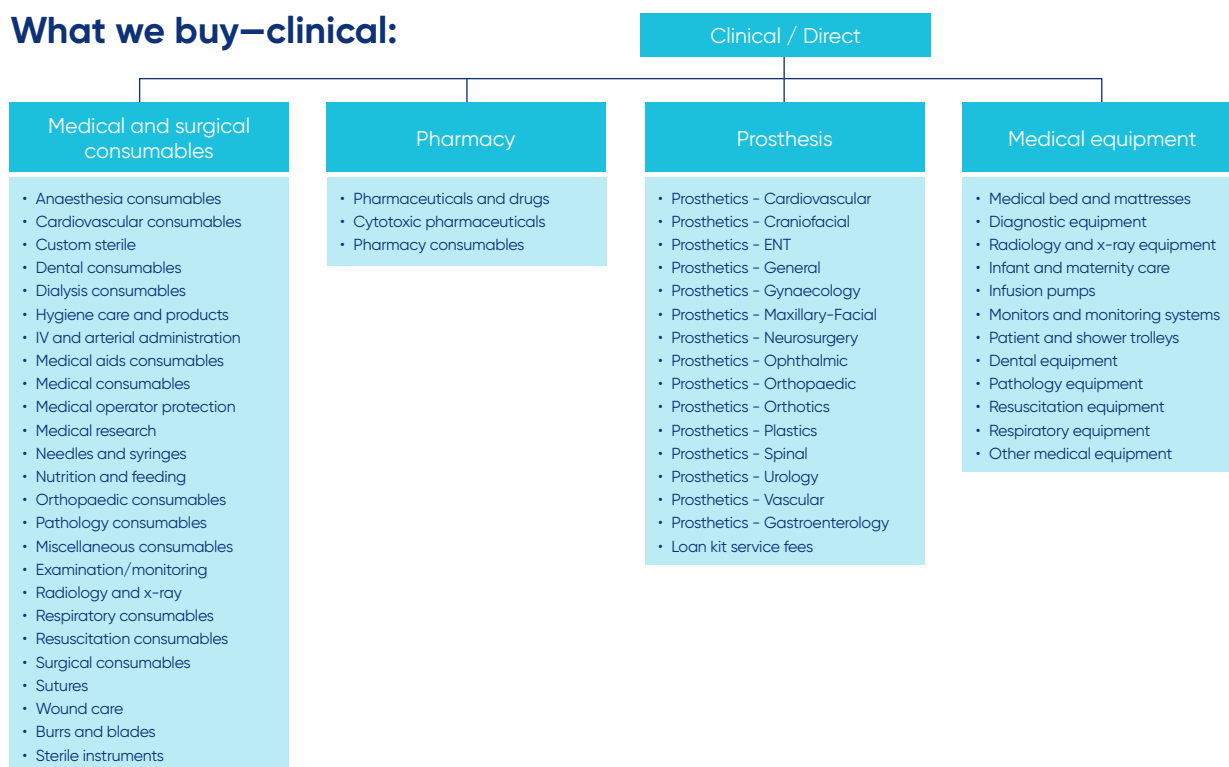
What we buy—clinical:

Clinical / Direct

Medical and surgical consumables

- Anaesthesia consumables
- Cardiovascular consumables
- Custom sterile
- Dental consumables
- Dialysis consumables
- Hygiene care and products
- IV and arterial administration
- Medical aids consumables
- Medical consumables
- Medical operator protection
- Medical research
- Needles and syringes
- Nutrition and feeding
- Orthopaedic consumables
- Pathology consumables
- Miscellaneous consumables
- Examination/monitoring
- Radiology and x-ray
- Respiratory consumables
- Resuscitation consumables
- Surgical consumables
- Sutures
- Wound care
- Burrs and blades
- Sterile instruments

Pharmacy

- Pharmaceuticals and drugs
- Cytotoxic pharmaceuticals
- Pharmacy consumables

Prosthesis

- Prosthetics - Cardiovascular
- Prosthetics - Craniofacial
- Prosthetics - ENT
- Prosthetics - General
- Prosthetics - Gynaecology
- Prosthetics - Maxillary-Facial
- Prosthetics - Neurosurgery
- Prosthetics - Ophthalmic
- Prosthetics - Orthopaedic
- Prosthetics - Orthotics
- Prosthetics - Plastics
- Prosthetics - Spinal
- Prosthetics - Urology
- Prosthetics - Vascular
- Prosthetics - Gastroenterology
- Loan kit service fees

Medical equipment

- Medical bed and mattresses
- Diagnostic equipment
- Radiology and x-ray equipment
- Infant and maternity care
- Infusion pumps
- Monitors and monitoring systems
- Patient and shower trolleys
- Dental equipment
- Pathology equipment
- Resuscitation equipment
- Respiratory equipment
- Other medical equipment